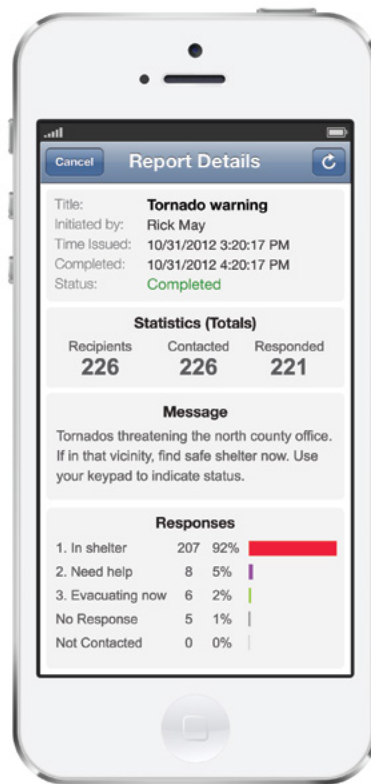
Cancel Report Details

Title: Tornado warning
Initiated by: Rick May
Time Issued: 10/31/2012 3:20:17 PM
Completed: 10/31/2012 4:20:17 PM
Status: Completed

Statistics (Totals)

| Recipients | Contacted | Responded |
|---|---|---|
| 226 | 226 | 221 |

Message

Tornados threatening the north county office. If in that vicinity, find safe shelter now. Use your keypad to indicate status.

Responses

| | | |
|---|---|---|
| 1. In shelter | 207 | 92% |
| 2. Need help | 8 | 5% |
| 3. Evacuating now | 6 | 2% |
| No Response | 5 | 1% |
| Not Contacted | 0 | 0% |